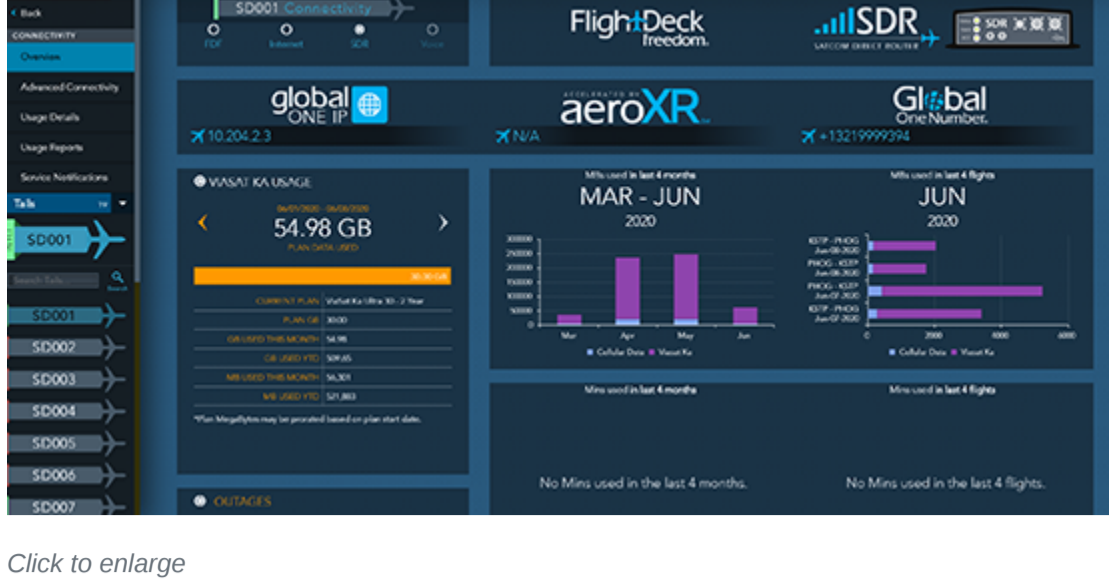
< Back
CONNECTIVITY
Overview
Advanced Connectivity
Usage Details
Usage Reports
Service Notifications
Tails
SD001
Search Tails
SD001
SD002
SD003
SD004
SD005
SD006
SD007

SD001 Connectivity
FDF Internet SDR Voice

FlightDeck freedom.

SDR SATCOM DIRECT ROUTER

global ONE IP
10.204.2.3

ACCELERATED BY aeroXR
N/A

Global One Number.
+13219999394

VIASAT KA USAGE
06/01/2020 - 06/30/2020
54.98 GB
PLAN DATA USED
30.00 GB

| | |
|---|---|
| CURRENT PLAN | Viasat Ka Ultra 30 - 2 Year |
| PLAN GB | 30.00 |
| GB USED THIS MONTH | 54.98 |
| GB USED YTD | 509.65 |
| MB USED THIS MONTH | 56,301 |
| MB USED YTD | 521,883 |

*Plan Megabytes may be prorated based on plan start date.

OUTAGES

MBs used in last 4 months
MAR - JUN
2020
300000
250000
200000
150000
100000
50000
0
Mar Apr May Jun
Cellular Data Viasat Ka

MBs used in last 4 flights
JUN
2020
KSTP - PHOG Jun-08-2020
PHOG - KSTP Jun-08-2020
PHOG - KSTP Jun-07-2020
KSTP - PHOG Jun-07-2020
0 2000 4000 6000
Cellular Data Viasat Ka

Mins used in last 4 months
No Mins used in the last 4 months.

Mins used in last 4 flights
No Mins used in the last 4 flights.

Click to enlarge